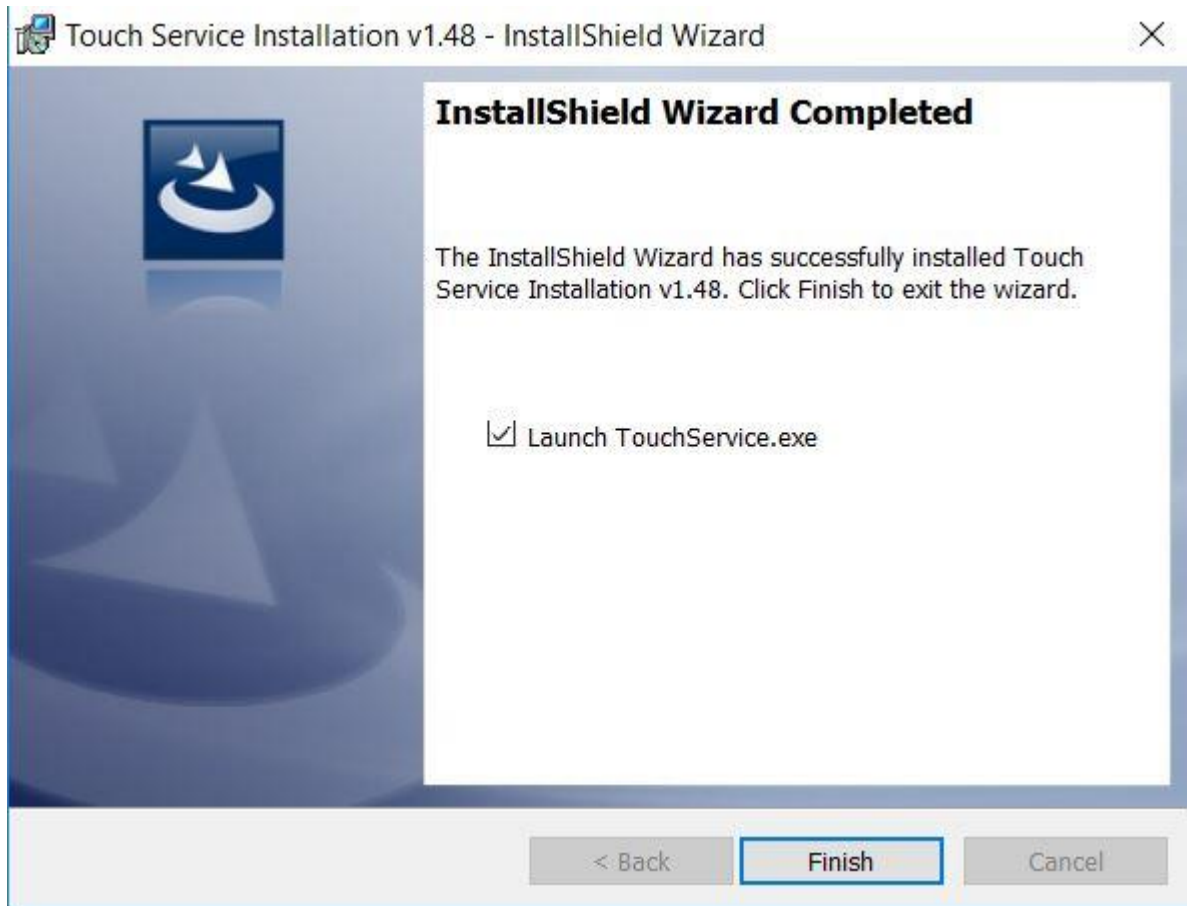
Touch Service Installation v1.48 - InstallShield Wizard

InstallShield Wizard Completed

The InstallShield Wizard has successfully installed Touch Service Installation v1.48. Click Finish to exit the wizard.

Launch TouchService.exe

< Back
Finish
Cancel